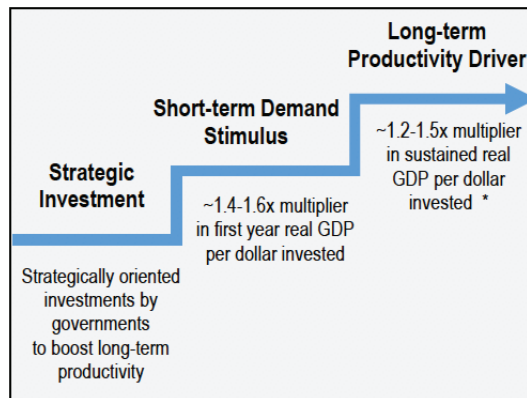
Long-term Productivity Driver

Short-term Demand Stimulus

Strategic Investment

~1.2-1.5x multiplier in sustained real GDP per dollar invested *

~1.4-1.6x multiplier in first year real GDP per dollar invested

Strategically oriented investments by governments to boost long-term productivity